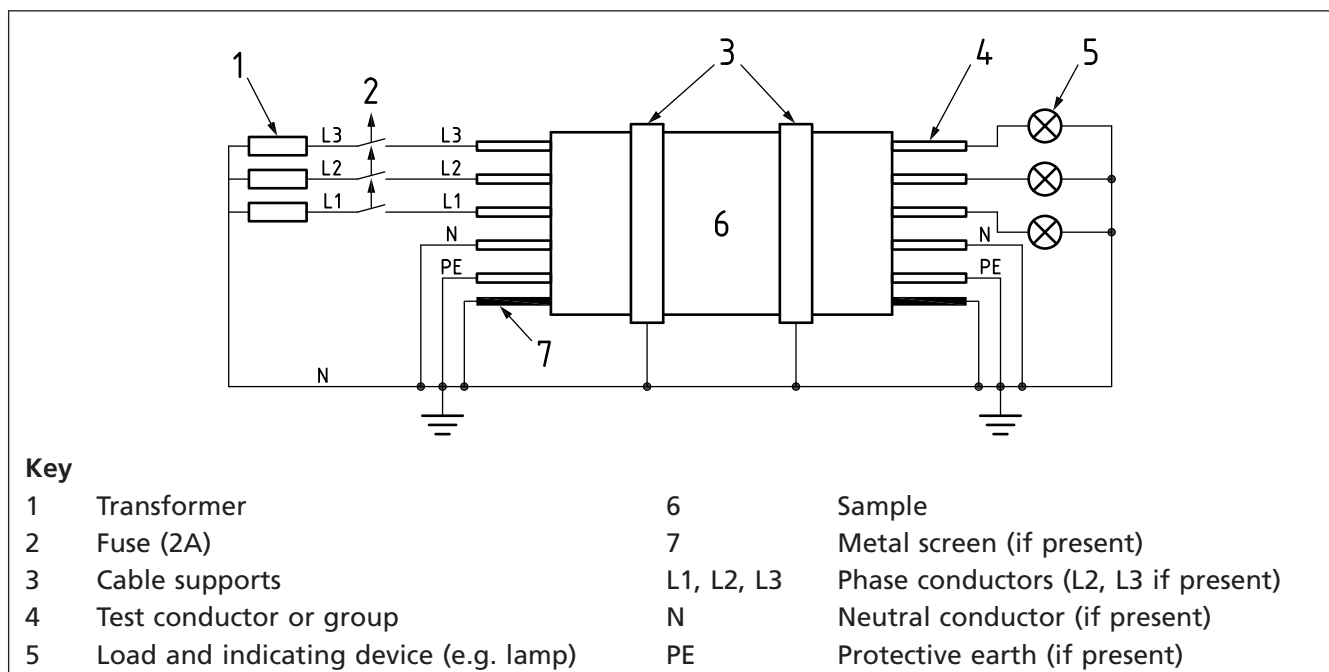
1 2 3 4 5

L3 L3
L2 L2
L1 L1
N
PE
6
N
PE
7
N

**Key**

| | | | |
|---|---|---|---|
| 1 | Transformer | 6 | Sample |
| 2 | Fuse (2A) | 7 | Metal screen (if present) |
| 3 | Cable supports | L1, L2, L3 | Phase conductors (L2, L3 if present) |
| 4 | Test conductor or group | N | Neutral conductor (if present) |
| 5 | Load and indicating device (e.g. lamp) | PE | Protective earth (if present) |